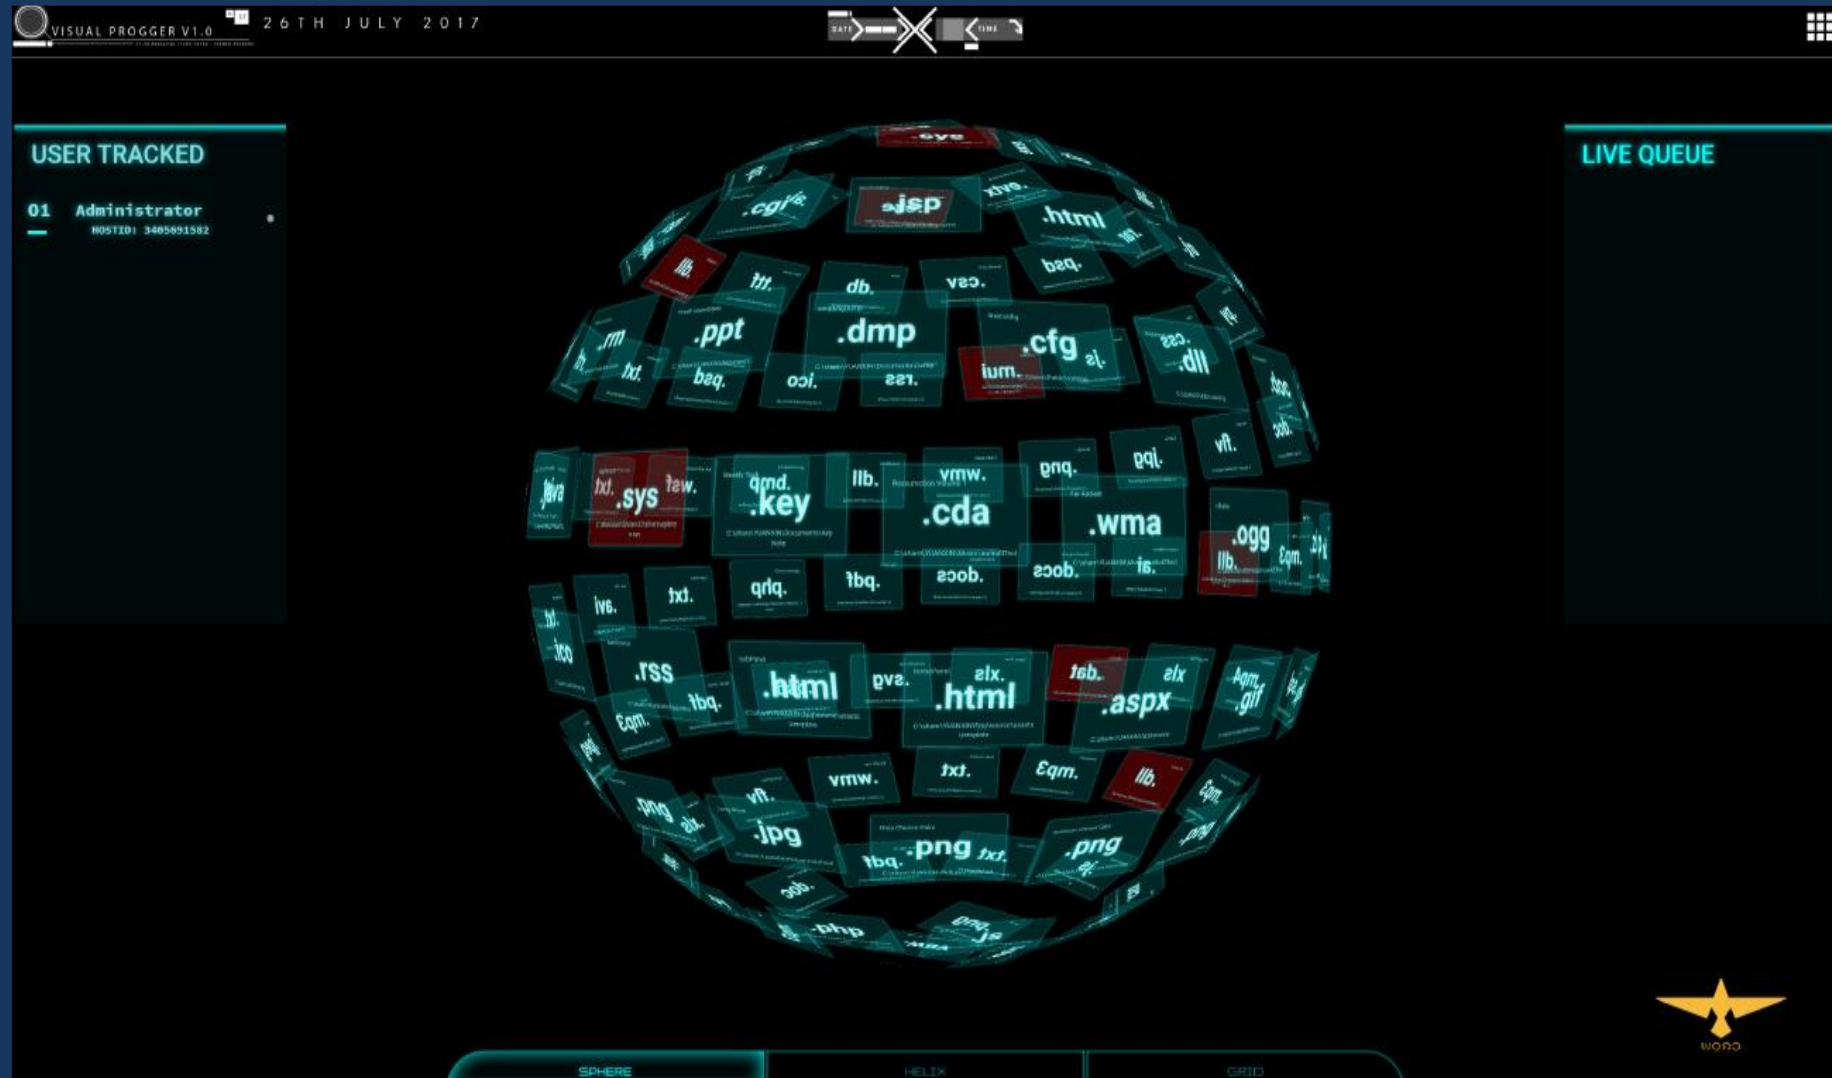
VISUAL PROGGER V1.0

26TH JULY 2017

DATE

TIME

USER TRACKED

01 Administrator
HOSTID: 3405691582

LIVE QUEUE

.jsp .cgi .html .dll .ppt .dmp .cfg .csv .db .sys .key .cda .wma .ogg .txt .rss .html .html .aspx .gif .jpg .png .png .php .js .java .ico

SPHERE

HELIX

GRID

WORD